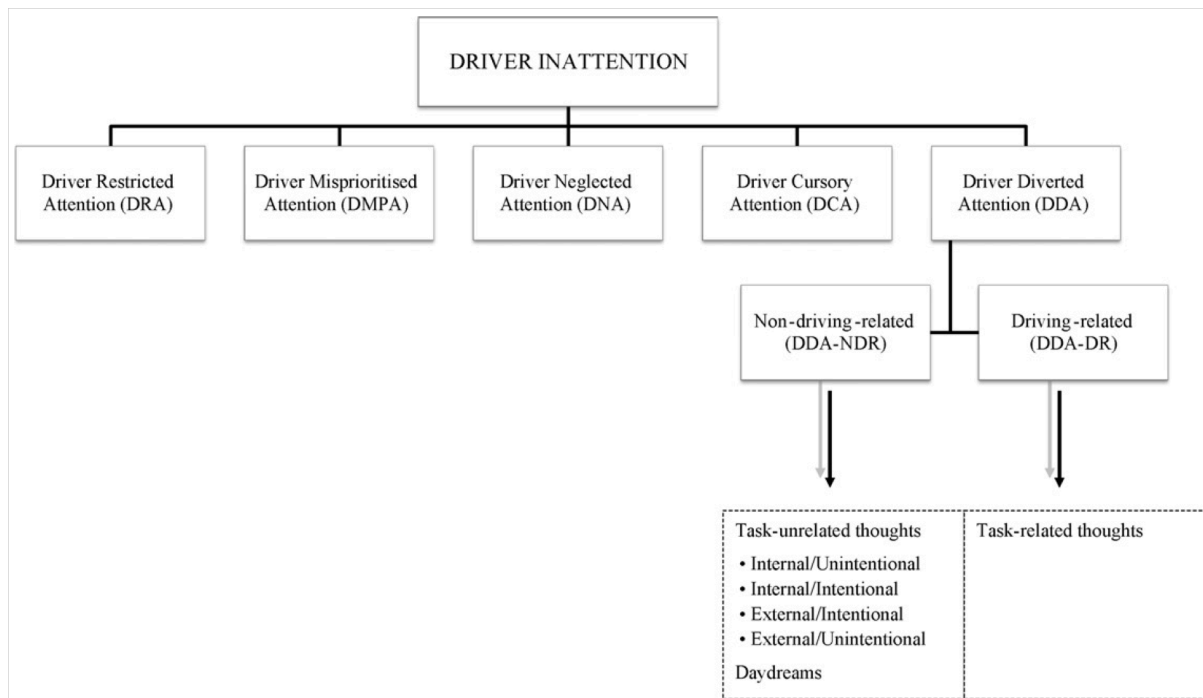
DRIVER INATTENTION

Driver Restricted Attention (DRA)

Driver Misprioritised Attention (DMPA)

Driver Neglected Attention (DNA)

Driver Cursory Attention (DCA)

Driver Diverted Attention (DDA)

Non-driving-related (DDA-NDR)

Driving-related (DDA-DR)

Task-unrelated thoughts
• Internal/Unintentional
• Internal/Intentional
• External/Intentional
• External/Unintentional
Daydreams

Task-related thoughts